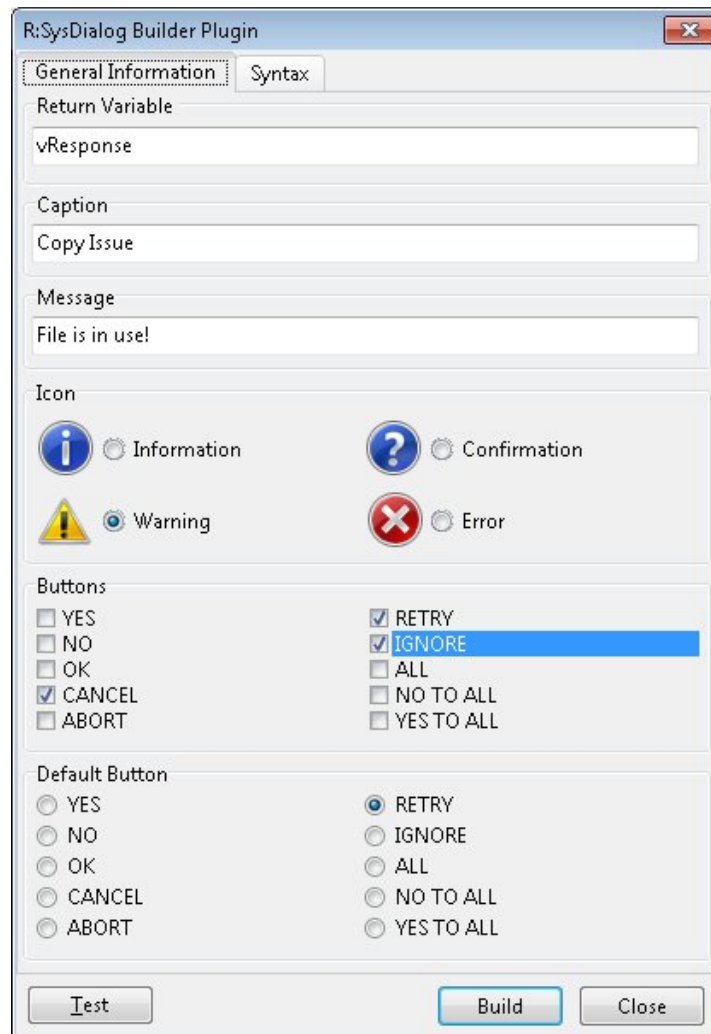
R:SysDialog Builder Plugin

General Information | Syntax

Return Variable

vResponse

Caption

Copy Issue

Message

File is in use!

Icon

Information

Confirmation

Warning

Error

Buttons

YES

RETRY

NO

IGNORE

OK

ALL

CANCEL

NO TO ALL

ABORT

YES TO ALL

Default Button

YES

RETRY

NO

IGNORE

OK

ALL

CANCEL

NO TO ALL

ABORT

YES TO ALL

Test

Build

Close